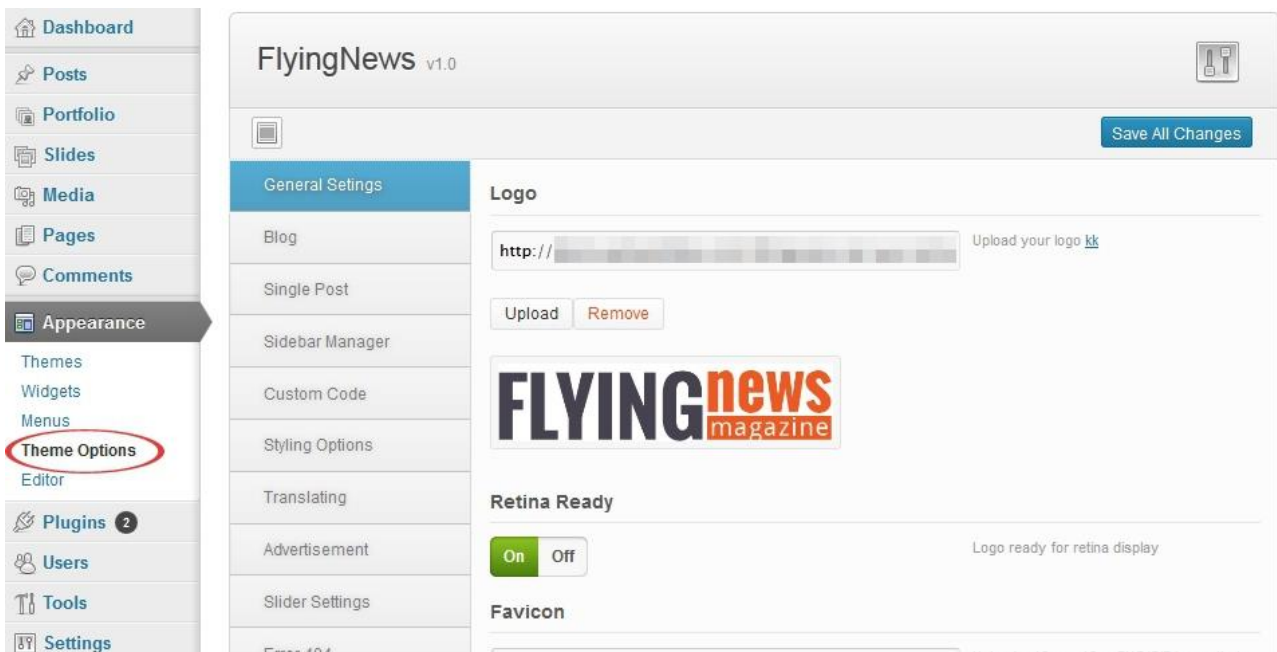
Dashboard
Posts
Portfolio
Slides
Media
Pages
Comments
Appearance
Themes
Widgets
Menus
Theme Options
Editor
Plugins 2
Users
Tools
Settings

FlyingNews v1.0

Save All Changes

General Setings
Blog
Single Post
Sidebar Manager
Custom Code
Styling Options
Translating
Advertisement
Slider Settings
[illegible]

Logo

http://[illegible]

Upload your logo kk

Upload Remove

FLYINGnews magazine

Retina Ready

On Off

Logo ready for retina display

Favicon